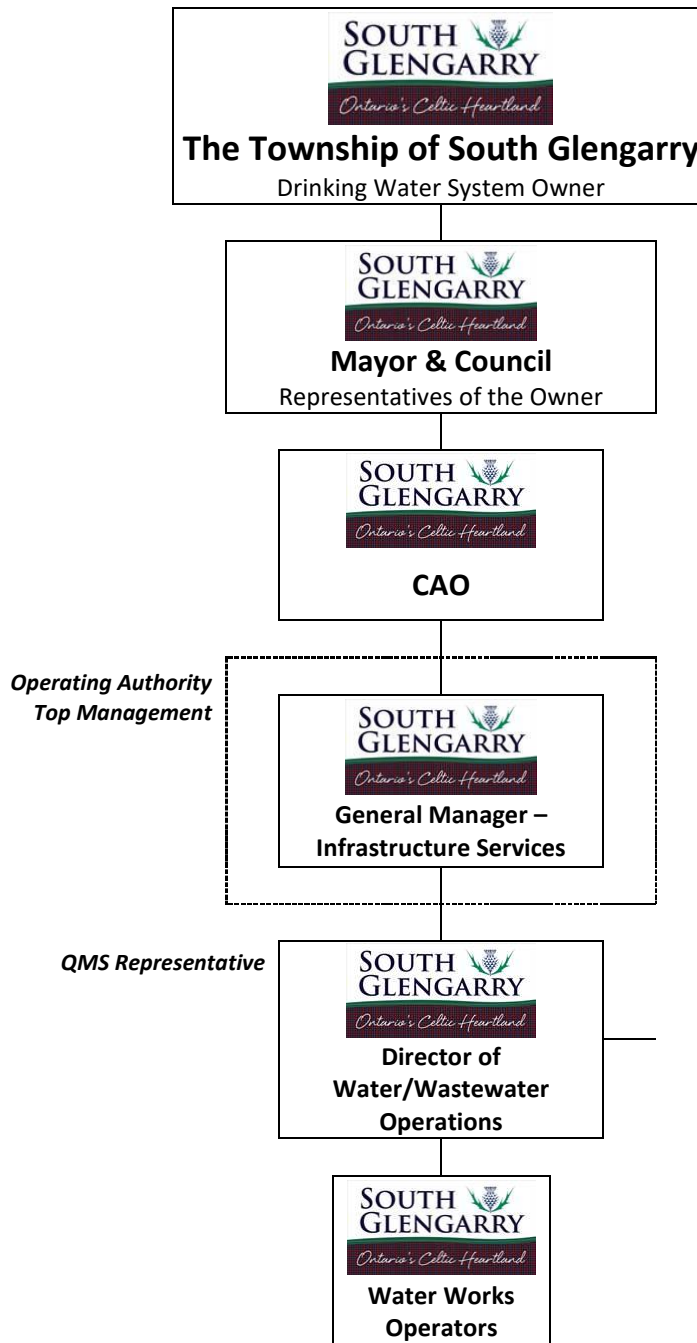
SOUTH GLENGARRY
Ontario's Celtic Heartland
The Township of South Glengarry
Drinking Water System Owner

SOUTH GLENGARRY
Ontario's Celtic Heartland
Mayor & Council
Representatives of the Owner

SOUTH GLENGARRY
Ontario's Celtic Heartland
CAO

Operating Authority Top Management

SOUTH GLENGARRY
Ontario's Celtic Heartland
General Manager – Infrastructure Services

QMS Representative

SOUTH GLENGARRY
Ontario's Celtic Heartland
Director of Water/Wastewater Operations

SOUTH GLENGARRY
Ontario's Celtic Heartland
Water Works Operators